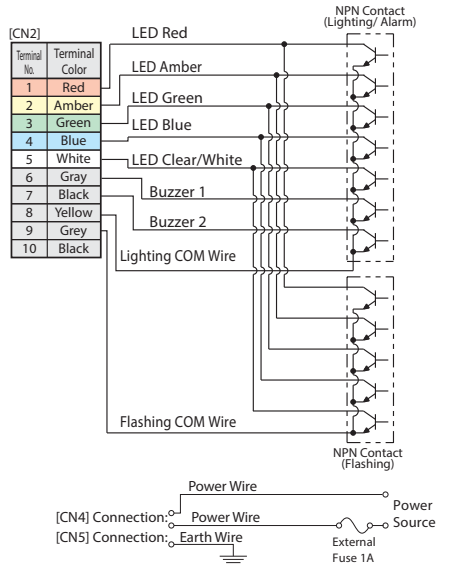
[CN2]

| Terminal No. | Terminal Color |
|---|---|
| 1 | Red |
| 2 | Amber |
| 3 | Green |
| 4 | Blue |
| 5 | White |
| 6 | Gray |
| 7 | Black |
| 8 | Yellow |
| 9 | Grey |
| 10 | Black |

NPN Contact (Lighting/ Alarm)

LED Red

LED Amber

LED Green

LED Blue

LED Clear/White

Buzzer 1

Buzzer 2

Lighting COM Wire

Flashing COM Wire

NPN Contact (Flashing)

Power Wire

[CN4] Connection:

Power Wire

Power Source

[CN5] Connection:

Earth Wire

External Fuse 1A